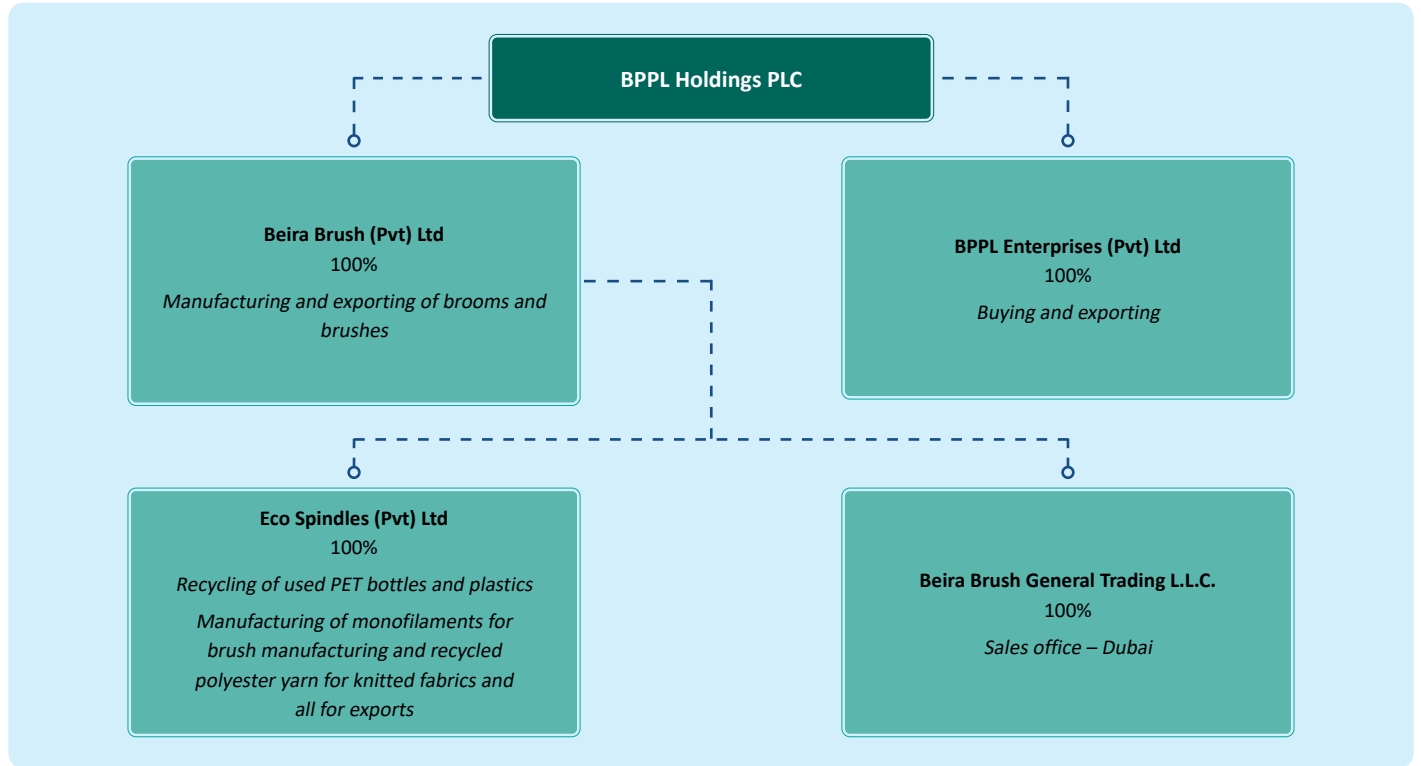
BPPL Holdings PLC

Beira Brush (Pvt) Ltd
100%
Manufacturing and exporting of brooms and brushes

BPPL Enterprises (Pvt) Ltd
100%
Buying and exporting

Eco Spindles (Pvt) Ltd
100%
Recycling of used PET bottles and plastics
Manufacturing of monofilaments for brush manufacturing and recycled polyester yarn for knitted fabrics and all for exports

Beira Brush General Trading L.L.C.
100%
Sales office – Dubai